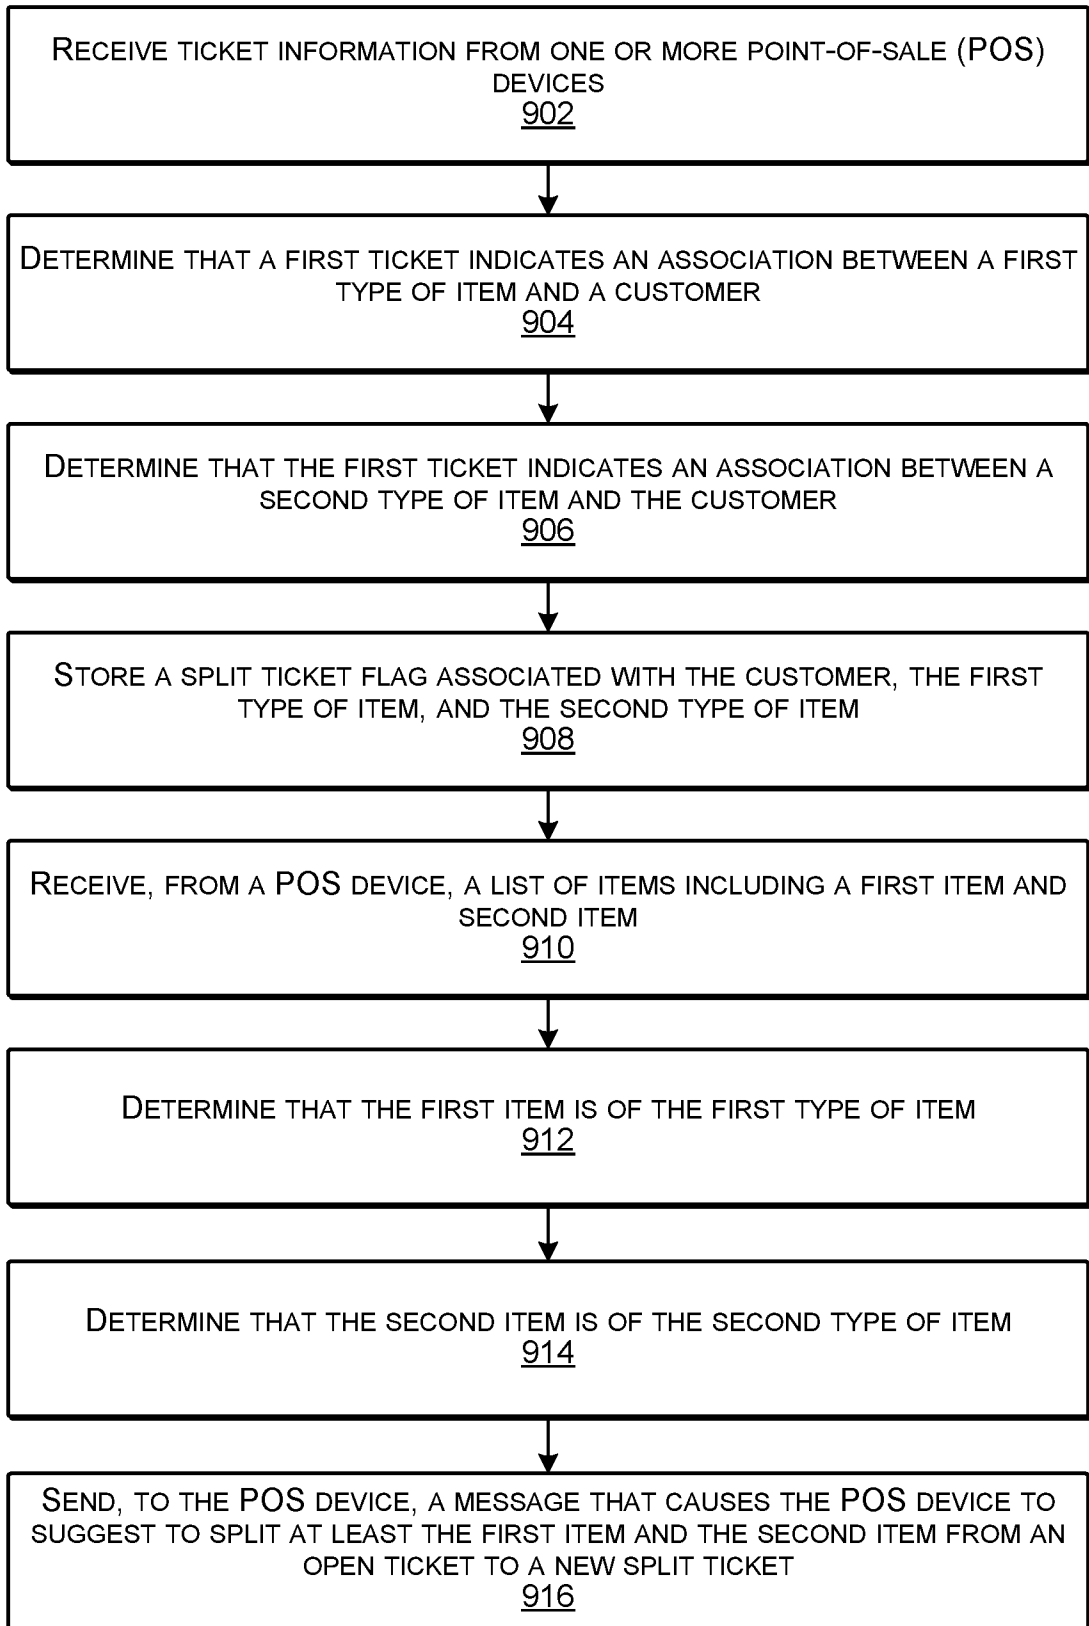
Receive ticket information from one or more point-of-sale (POS) devices
902

Determine that a first ticket indicates an association between a first type of item and a customer
904

Determine that the first ticket indicates an association between a second type of item and the customer
906

Store a split ticket flag associated with the customer, the first type of item, and the second type of item
908

Receive, from a POS device, a list of items including a first item and second item
910

Determine that the first item is of the first type of item
912

Determine that the second item is of the second type of item
914

Send, to the POS device, a message that causes the POS device to suggest to split at least the first item and the second item from an open ticket to a new split ticket
916